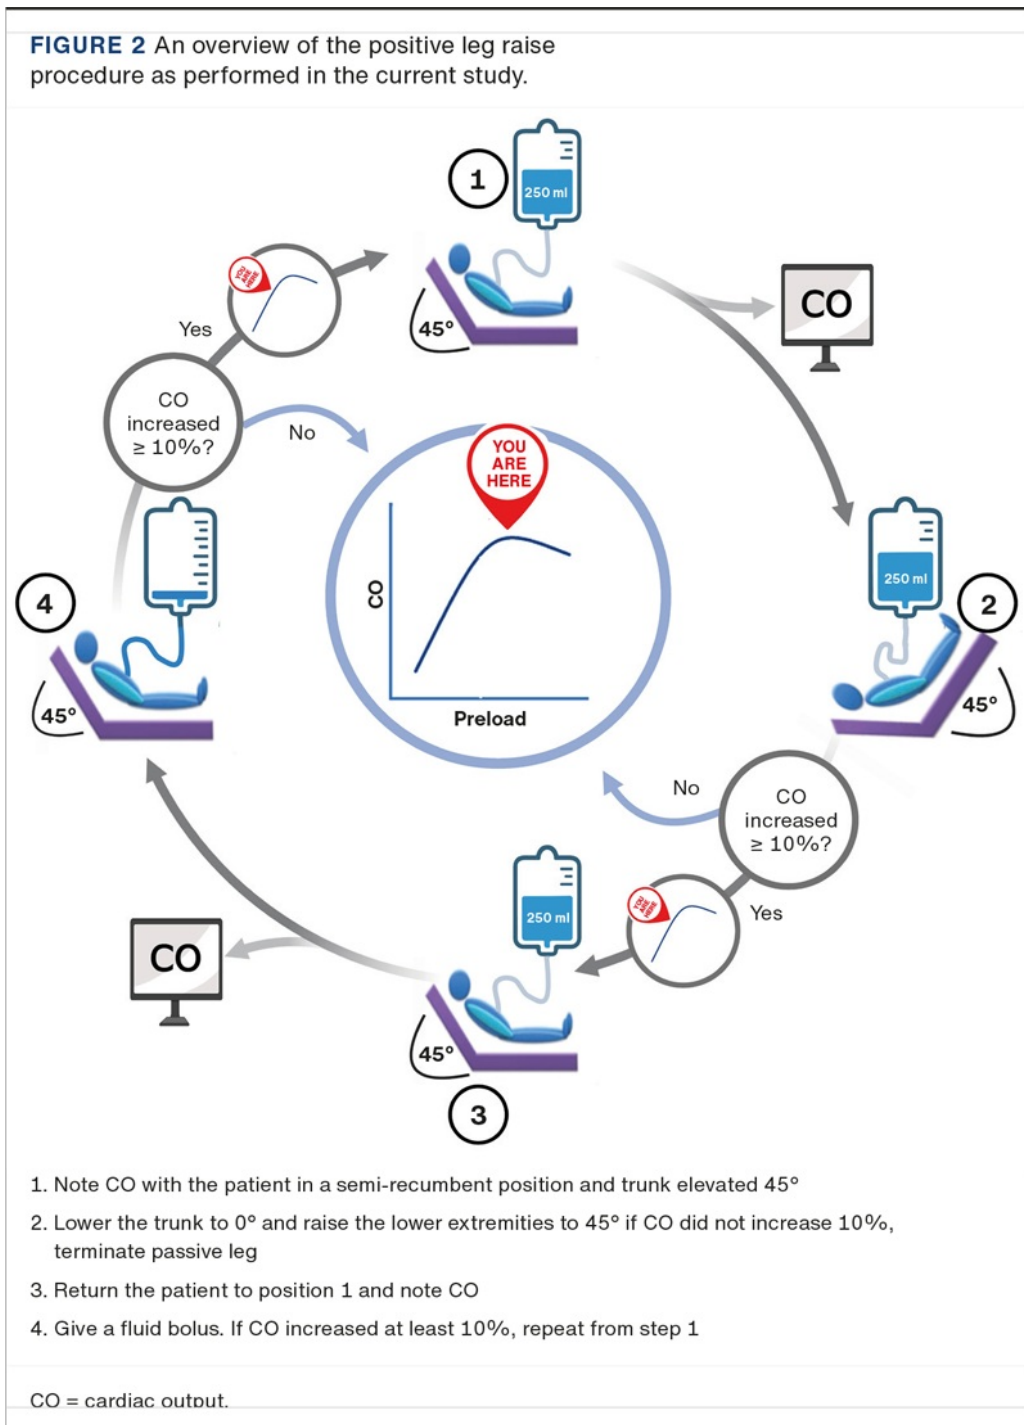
FIGURE 2 An overview of the positive leg raise procedure as performed in the current study.

1

250 ml

45°

CO

Yes

YOU ARE HERE

CO increased ≥ 10%?

No

YOU ARE HERE

CO

Preload

250 ml

2

45°

4

45°

No

CO increased ≥ 10%?

Yes

YOU ARE HERE

250 ml

CO

45°

3

1. Note CO with the patient in a semi-recumbent position and trunk elevated 45°

2. Lower the trunk to 0° and raise the lower extremities to 45° if CO did not increase 10%, terminate passive leg

3. Return the patient to position 1 and note CO

4. Give a fluid bolus. If CO increased at least 10%, repeat from step 1

CO = cardiac output.